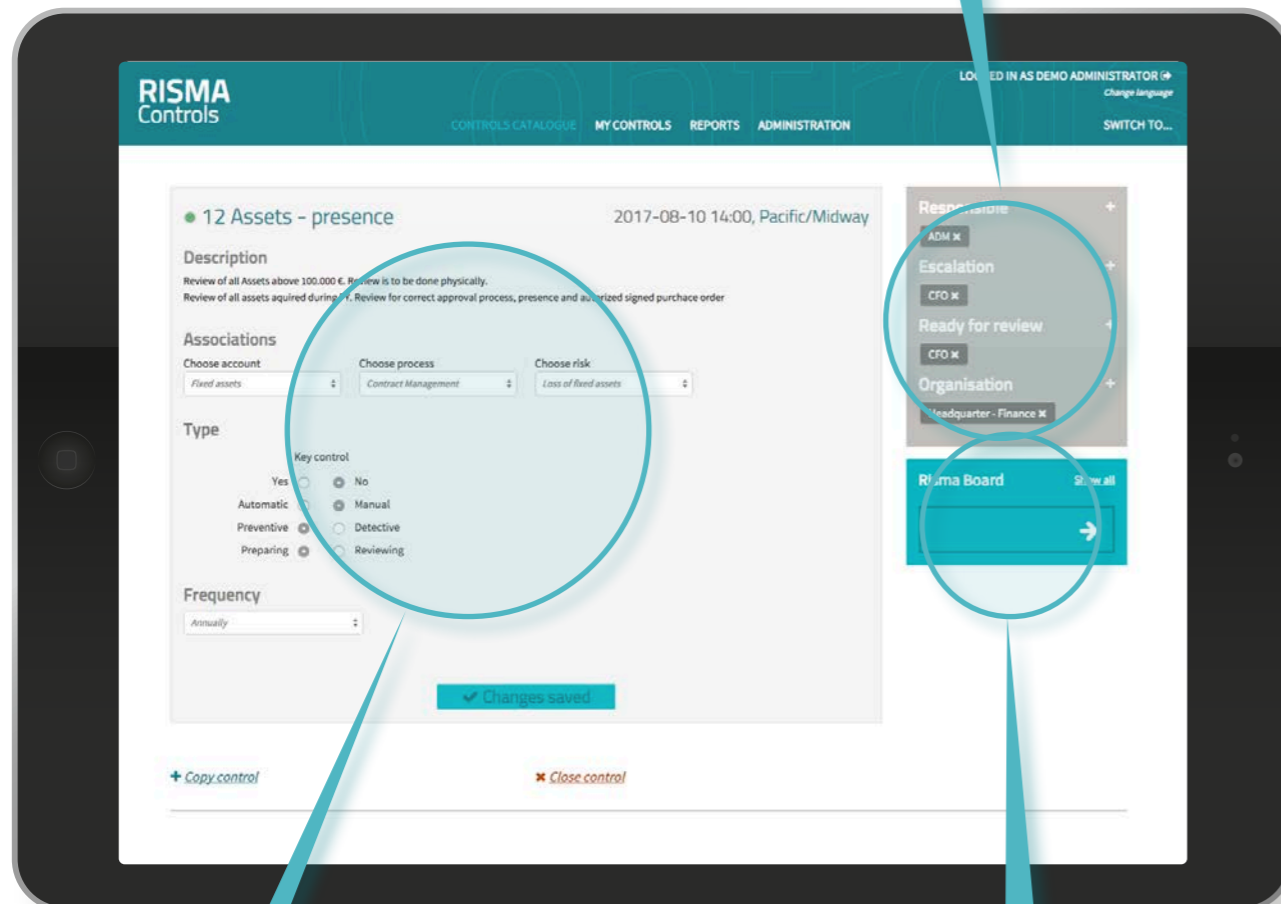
RISMA
Controls

LO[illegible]ED IN AS DEMO ADMINISTRATOR
Change language

CONTROLS CATALOGUE MY CONTROLS REPORTS ADMINISTRATION

SWITCH TO...

● 12 Assets - presence

2017-08-10 14:00, Pacific/Midway

Description

Review of all Assets above 100.000 €. R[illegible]iew is to be done physically.
Review of all assets aquired during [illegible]. Review for correct approval process, presence and au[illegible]rized signed purchace order

Associations

Choose account
Fixed assets

Choose process
Contract Management

Choose risk
Loss of fixed assets

Type

Key control
Yes No
Automatic Manual
Preventive Detective
Preparing Reviewing

Frequency
Annually

Changes saved

+ Copy control

✖ Close control

Resp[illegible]
ADM ✖
Escalation
CFO ✖
Ready for review
CFO ✖
Organisation
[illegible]eadquarter - Finance ✖

Ri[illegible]ma Board
S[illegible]w all